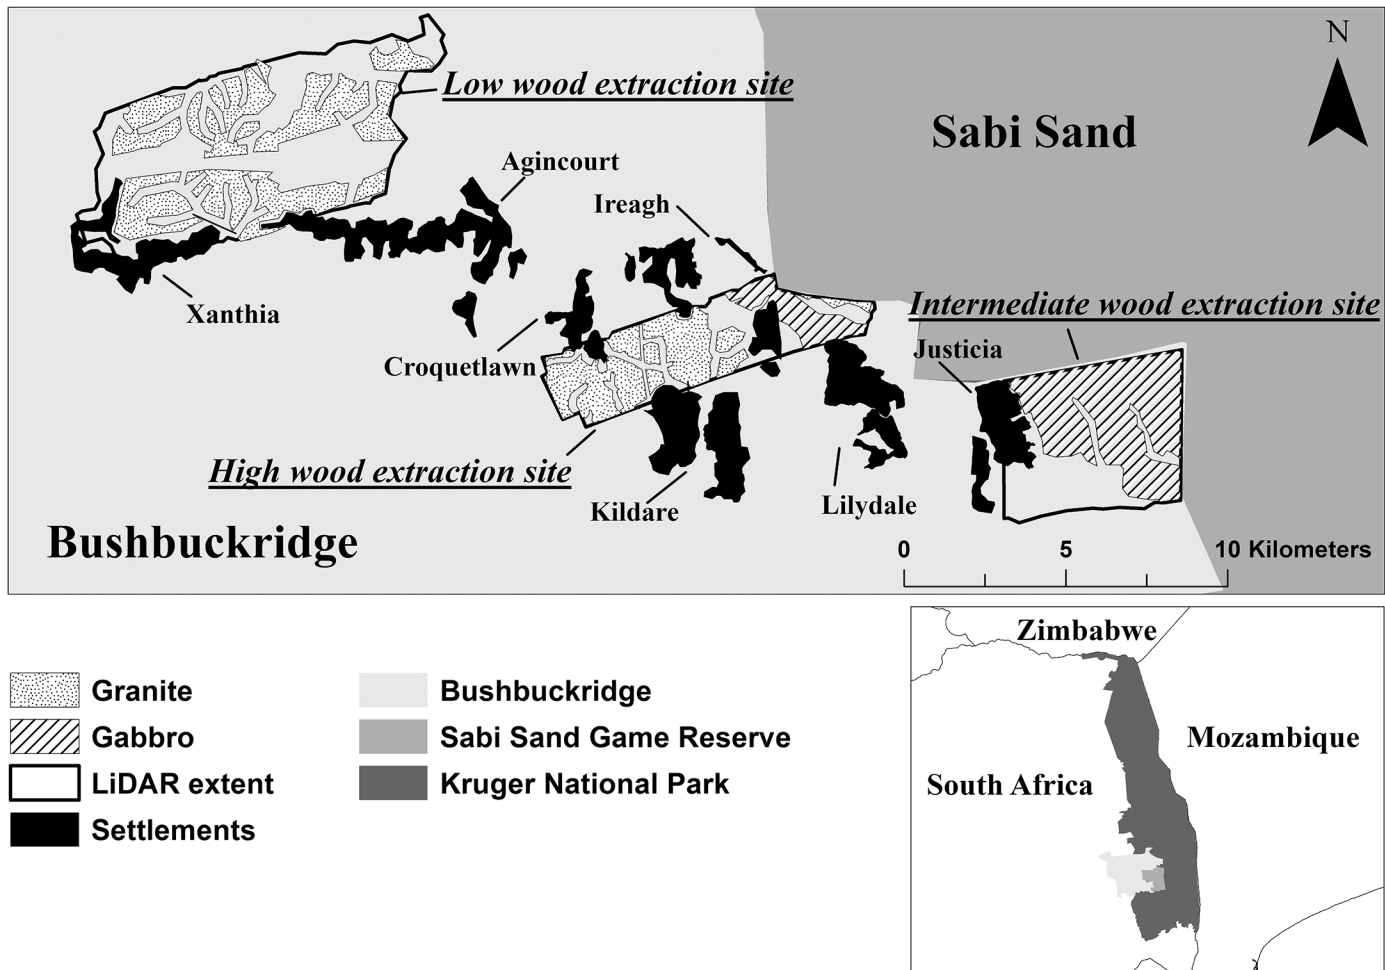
N

Low wood extraction site

Sabi Sand

Agincourt

Ireagh

Xanthia

Intermediate wood extraction site

Croquetlawn

Justicia

High wood extraction site

Kildare

Lilydale

Bushbuckridge

0 5 10 Kilometers

Zimbabwe

Mozambique

South Africa

Granite

Gabbro

LiDAR extent

Settlements

Bushbuckridge

Sabi Sand Game Reserve

Kruger National Park